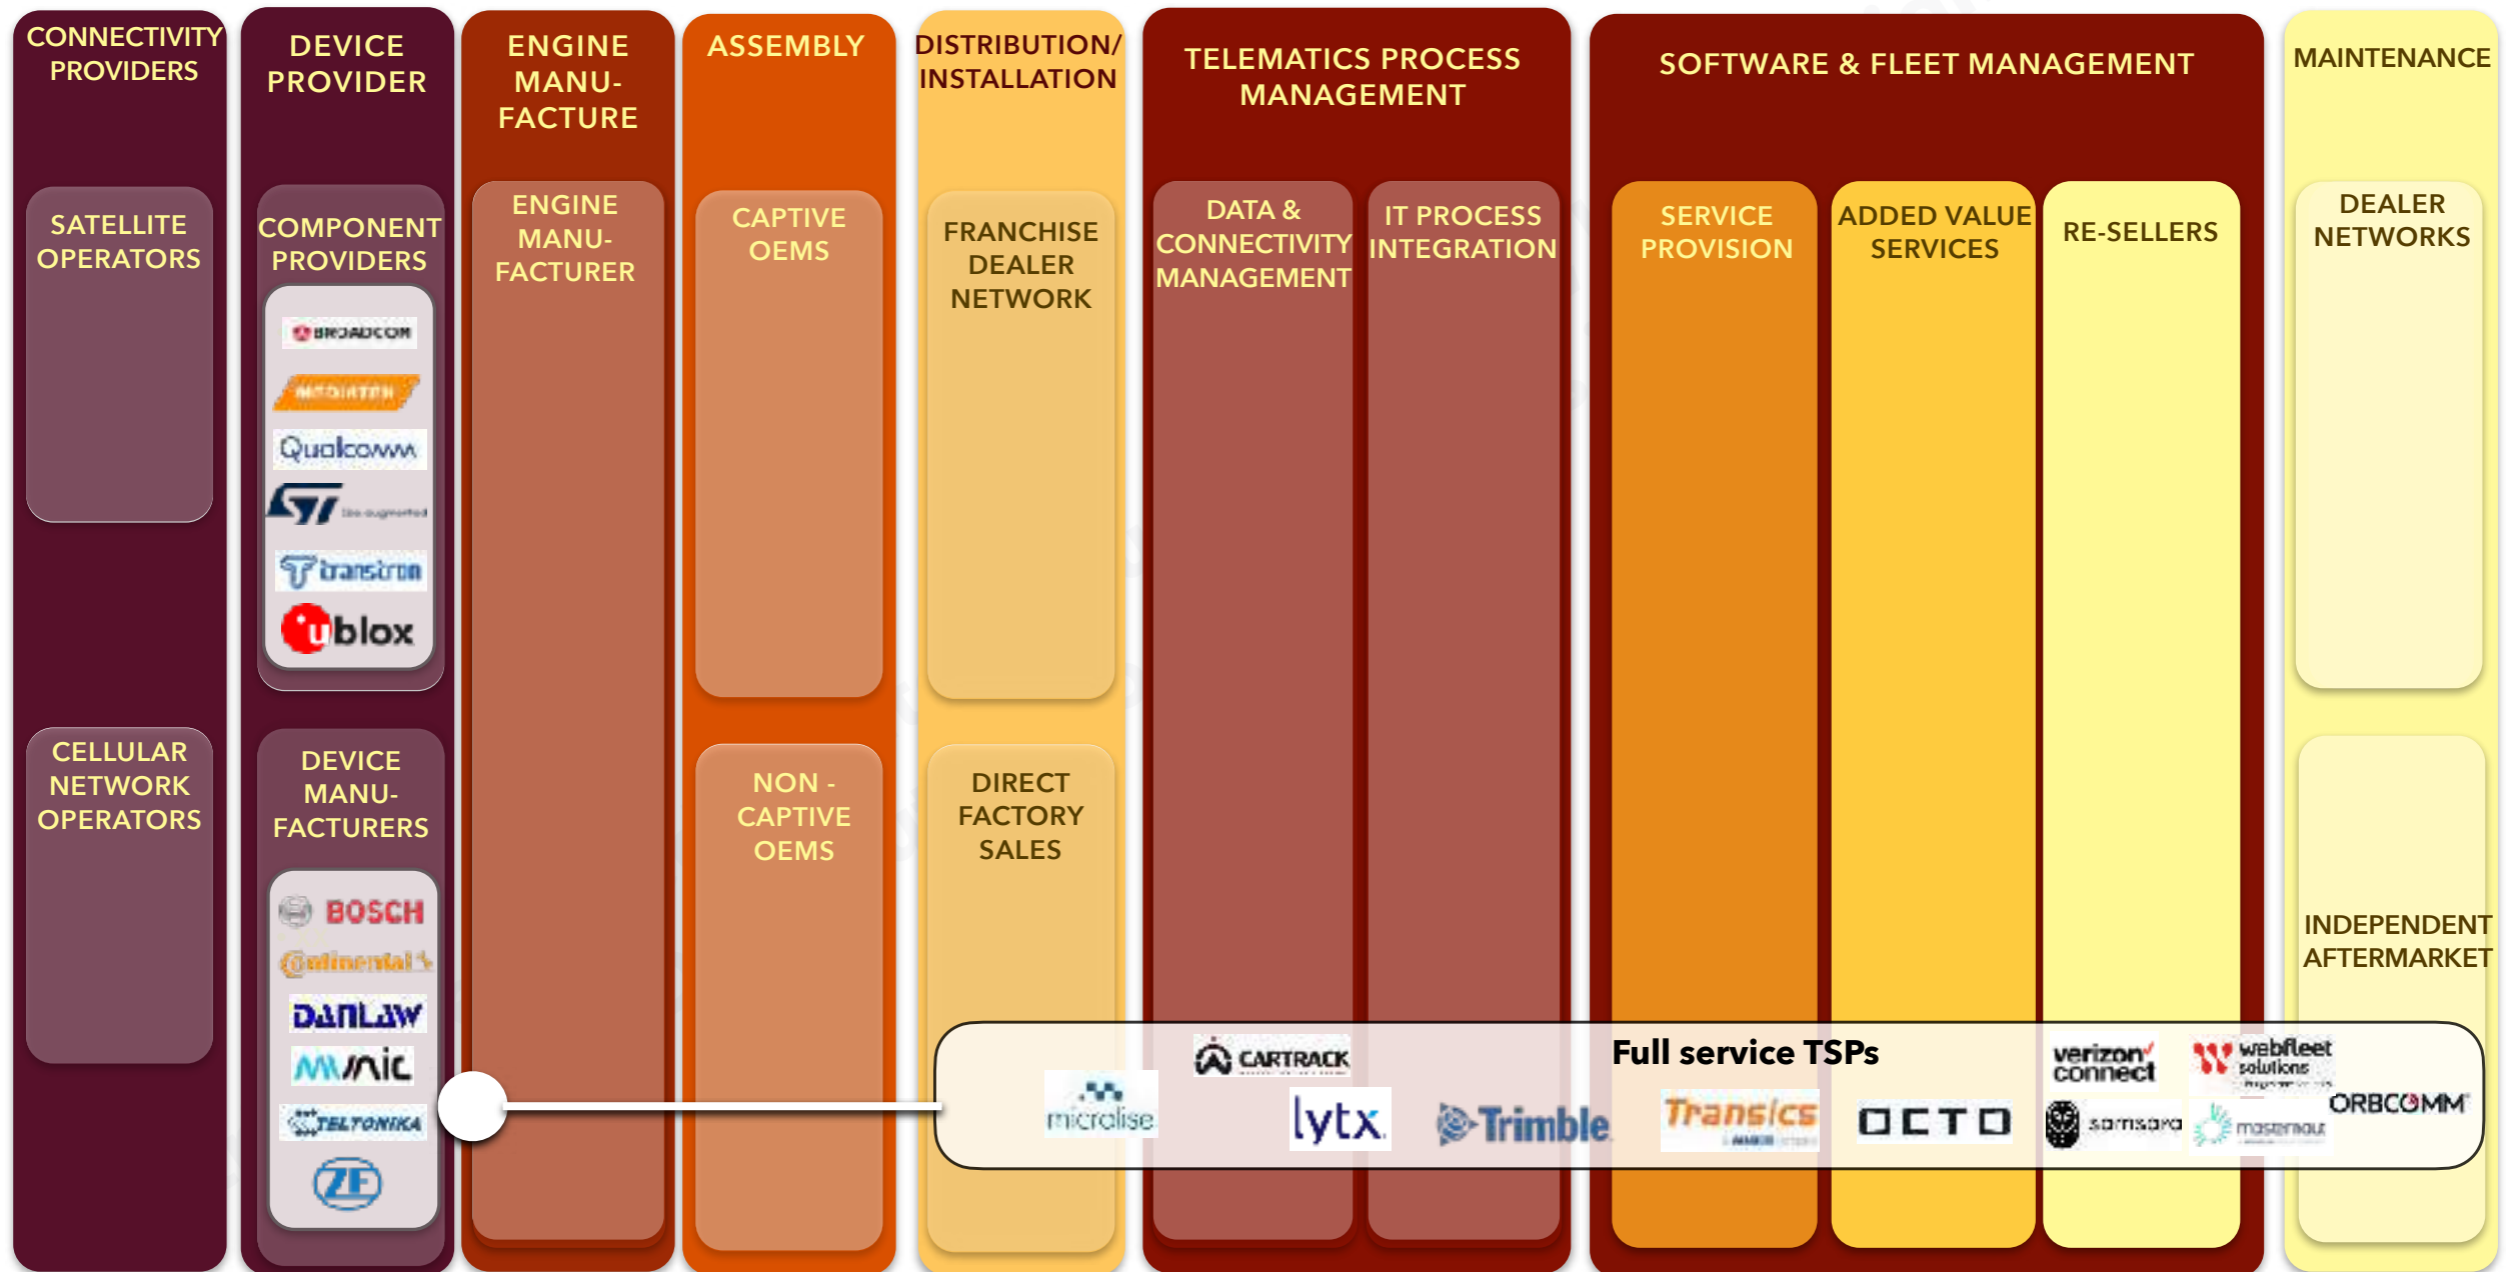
CONNECTIVITY PROVIDERS

SATELLITE OPERATORS

CELLULAR NETWORK OPERATORS

DEVICE PROVIDER

COMPONENT PROVIDERS

BROADCOM

MEDIATEK

Qualcomm

ST life.augmented

transtron

ublox

DEVICE MANU-FACTURERS

BOSCH

Continental

DANLAW

MMIC

TELTONIKA

ZF

ENGINE MANU-FACTURE

ENGINE MANU-FACTURER

ASSEMBLY

CAPTIVE OEMS

NON - CAPTIVE OEMS

DISTRIBUTION/ INSTALLATION

FRANCHISE DEALER NETWORK

DIRECT FACTORY SALES

TELEMATICS PROCESS MANAGEMENT

DATA & CONNECTIVITY MANAGEMENT

IT PROCESS INTEGRATION

SOFTWARE & FLEET MANAGEMENT

SERVICE PROVISION

ADDED VALUE SERVICES

RE-SELLERS

MAINTENANCE

DEALER NETWORKS

INDEPENDENT AFTERMARKET

Full service TSPs

microlise

CARTRACK

lytx

Trimble

Transics

OCTO

verizon connect

webfleet solutions

samsara

masternaut

ORBCOMM